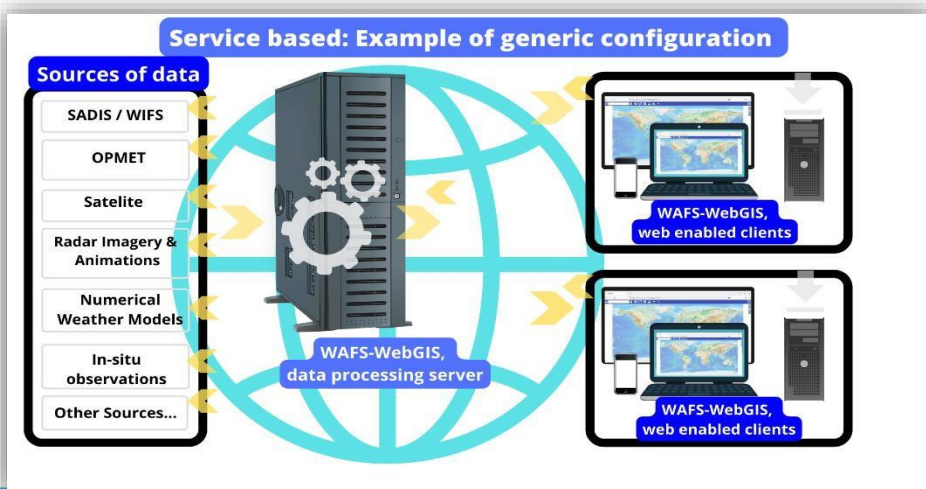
Service based: Example of generic configuration

Sources of data

SADIS / WIFS

OPMET

Satelite

Radar Imagery & Animations

Numerical Weather Models

In-situ observations

Other Sources...

WAFS-WebGIS, data processing server

WAFS-WebGIS, web enabled clients

WAFS-WebGIS, web enabled clients